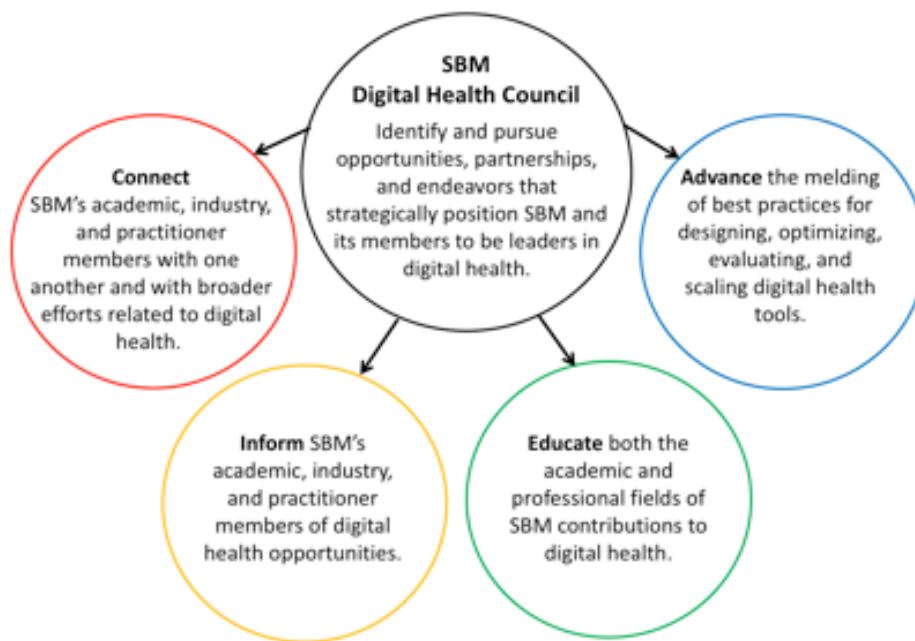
SBM
Digital Health Council
Identify and pursue opportunities, partnerships, and endeavors that strategically position SBM and its members to be leaders in digital health.

Connect
SBM's academic, industry, and practitioner members with one another and with broader efforts related to digital health.

Advance the melding of best practices for designing, optimizing, evaluating, and scaling digital health tools.

Inform SBM's academic, industry, and practitioner members of digital health opportunities.

Educate both the academic and professional fields of SBM contributions to digital health.